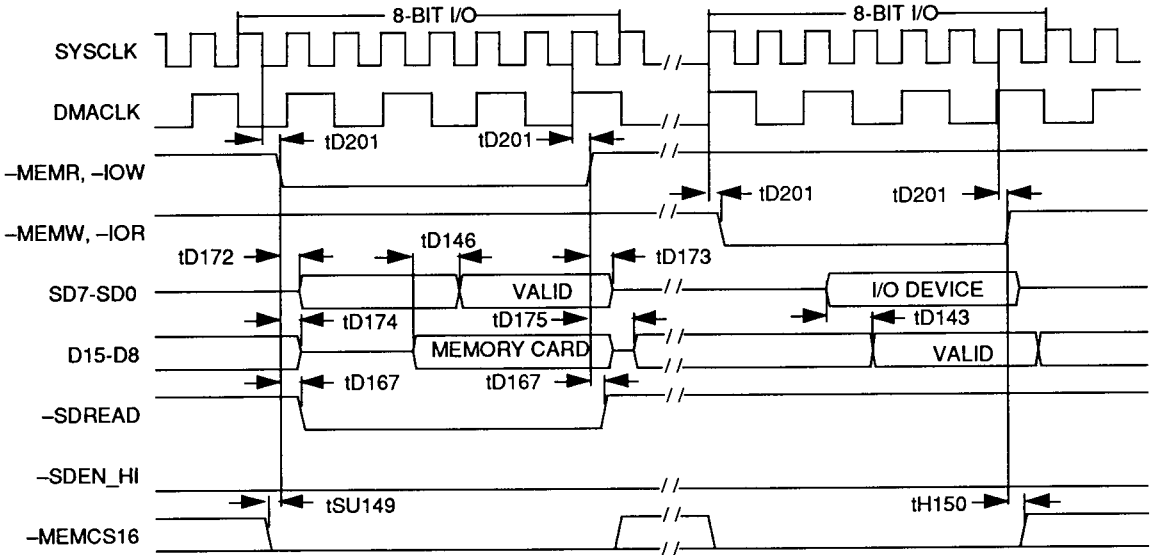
8-BIT I/O
8-BIT I/O
SYSCLK
DMACLK
tD201
tD201
–MEMR, –IOW
tD201
tD201
–MEMW, –IOR
tD172
tD146
tD173
SD7-SD0
VALID
I/O DEVICE
tD174
tD175
tD143
D15-D8
MEMORY CARD
VALID
tD167
tD167
–SDREAD
–SDEN_HI
tSU149
tH150
–MEMCS16